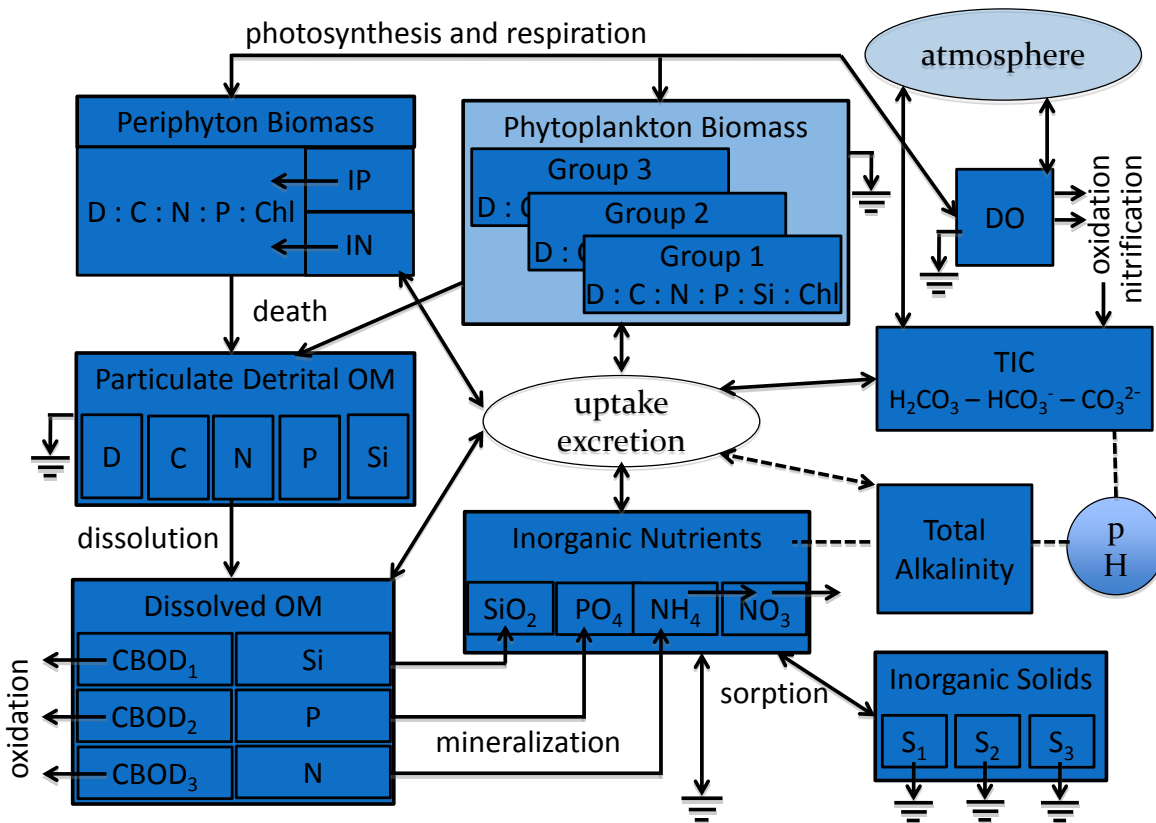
photosynthesis and respiration

atmosphere

Periphyton Biomass

D : C : N : P : Chl

IP

IN

Phytoplankton Biomass

Group 3

D : C

Group 2

D : C

Group 1

D : C : N : P : Si : Chl

DO

oxidation

nitrification

death

Particulate Detrital OM

D

C

N

P

Si

uptake
excretion

TIC

$H_2CO_3 - HCO_3^- - CO_3^{2-}$

dissolution

Inorganic Nutrients

$SiO_2$

$PO_4$

$NH_4$

$NO_3$

Total Alkalinity

p H

Dissolved OM

$CBOD_1$

Si

$CBOD_2$

P

$CBOD_3$

N

oxidation

sorption

mineralization

Inorganic Solids

$S_1$

$S_2$

$S_3$